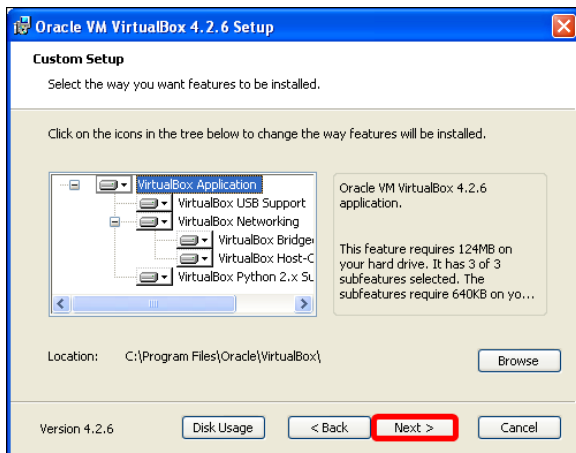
Oracle VM VirtualBox 4.2.6 Setup

Custom Setup

Select the way you want features to be installed.

Click on the icons in the tree below to change the way features will be installed.

VirtualBox Application
VirtualBox USB Support
VirtualBox Networking
VirtualBox Bridge
VirtualBox Host-C
VirtualBox Python 2.x Su

Oracle VM VirtualBox 4.2.6 application.

This feature requires 124MB on your hard drive. It has 3 of 3 subfeatures selected. The subfeatures require 640KB on yo...

Location: C:\Program Files\Oracle\VirtualBox\

Browse

Version 4.2.6

Disk Usage

< Back

Next >

Cancel